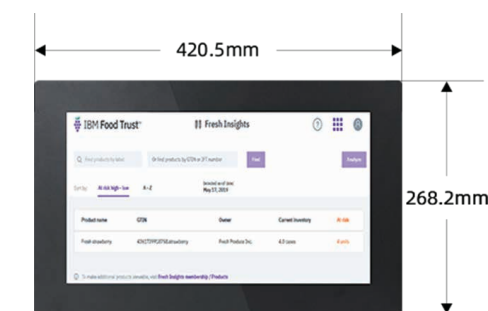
420.5mm

268.2mm

IBM Food Trust

Fresh Insights

Find products by label

Or find products by GTIN or EPC number

Find

Analyze

Sort by: At risk high – low A – Z

Selected as of time: May 17, 2019

| Product name | GTIN | Owner | Current inventory | At risk |
|---|---|---|---|---|
| Fresh strawberry | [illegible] | Fresh Produce Inc. | 6.0 cases | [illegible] |

To make additional products viewable, visit Fresh Insights membership / Products